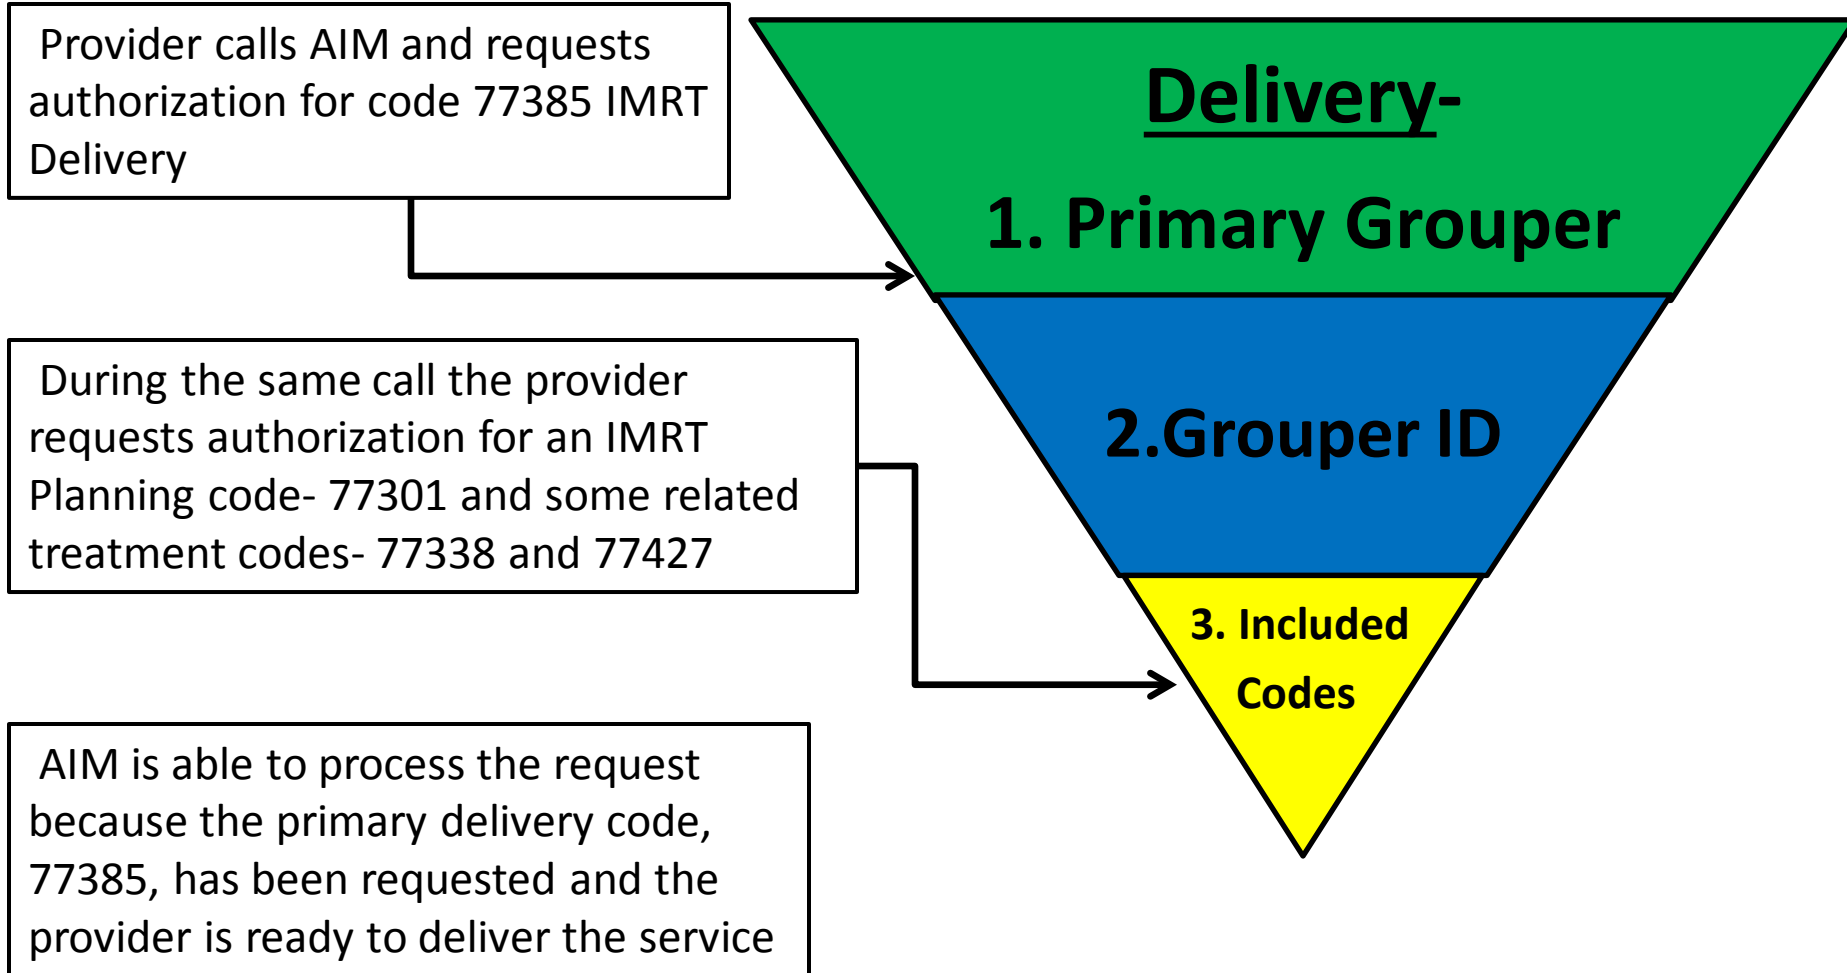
Provider calls AIM and requests authorization for code 77385 IMRT Delivery

Delivery-

1. Primary Grouper

During the same call the provider requests authorization for an IMRT Planning code- 77301 and some related treatment codes- 77338 and 77427

2.Grouper ID

3. Included Codes

AIM is able to process the request because the primary delivery code, 77385, has been requested and the provider is ready to deliver the service